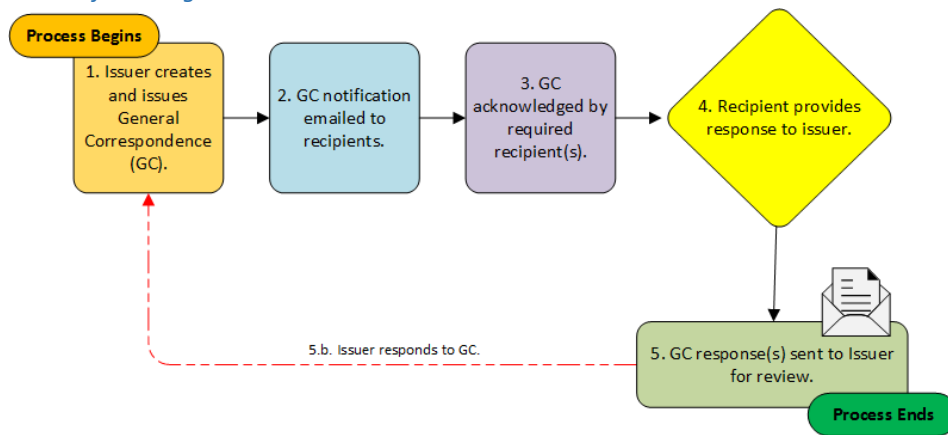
Process Begins

1. Issuer creates and issues General Correspondence (GC).

2. GC notification emailed to recipients.

3. GC acknowledged by required recipient(s).

4. Recipient provides response to issuer.

5. GC response(s) sent to Issuer for review.

5.b. Issuer responds to GC.

Process Ends